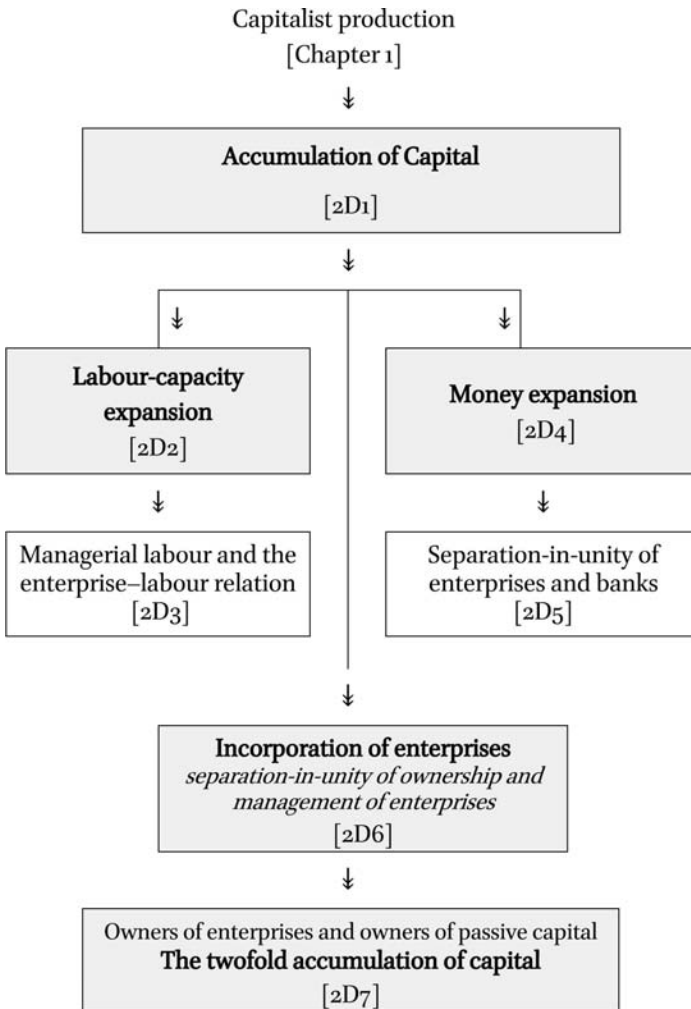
Capitalist production
[Chapter 1]

Accumulation of Capital
[2D1]

Labour-capacity expansion
[2D2]

Managerial labour and the enterprise–labour relation
[2D3]

Money expansion
[2D4]

Separation-in-unity of enterprises and banks
[2D5]

Incorporation of enterprises
*separation-in-unity of ownership and management of enterprises*
[2D6]

Owners of enterprises and owners of passive capital
The twofold accumulation of capital
[2D7]